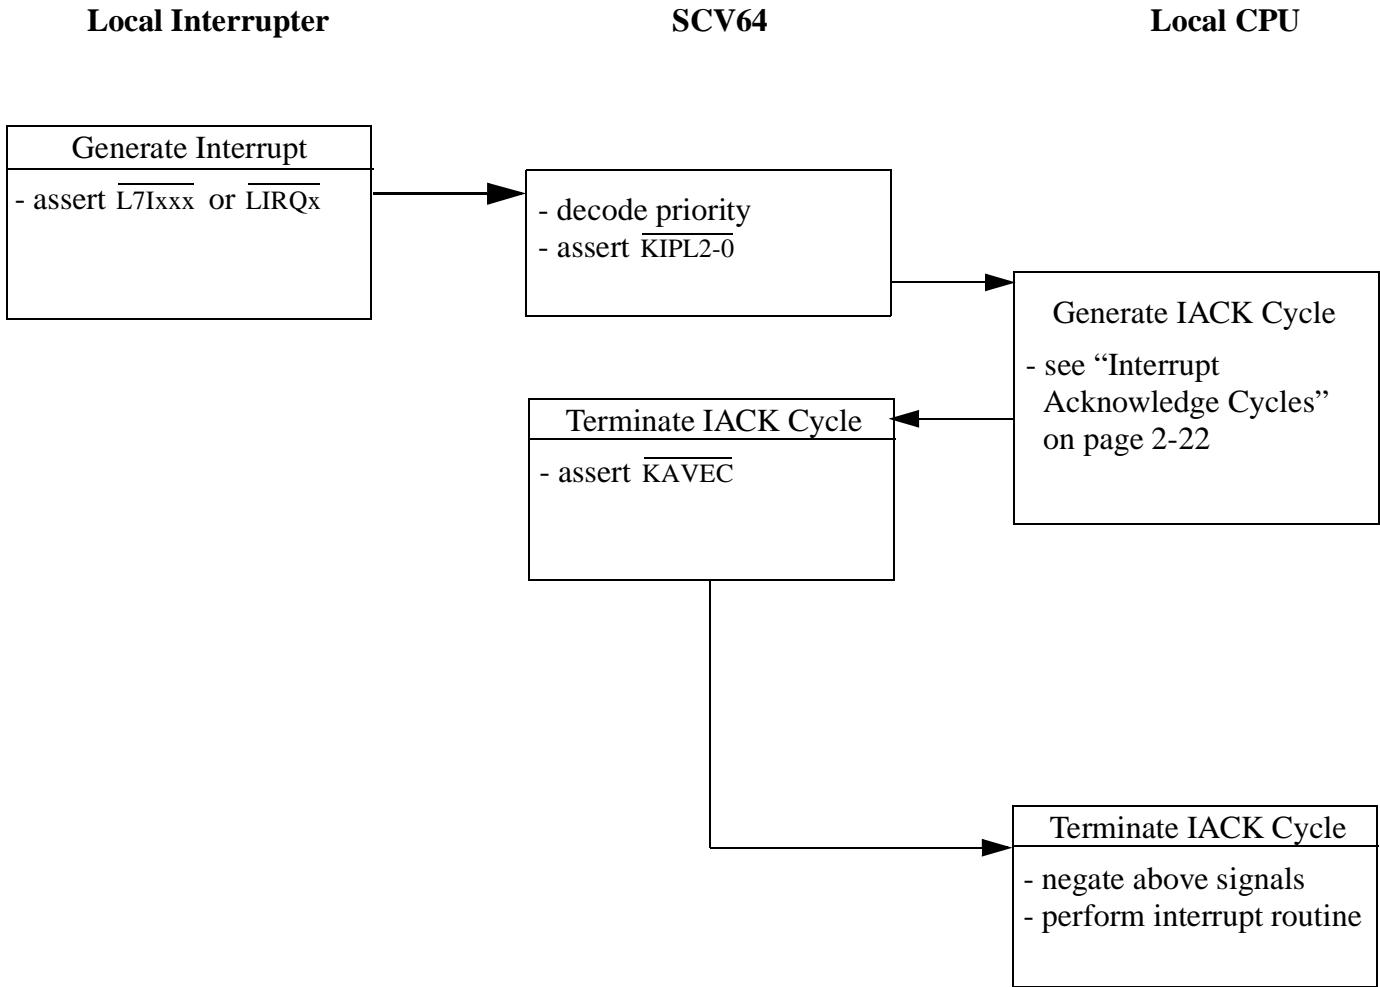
Local Interrupter

SCV64

Local CPU

Generate Interrupt

- assert $\overline{\text{L7Ixxx}}$ or $\overline{\text{LIRQx}}$

- decode priority
- assert $\overline{\text{KIPL2-0}}$

Generate IACK Cycle

- see “Interrupt Acknowledge Cycles” on page 2-22

Terminate IACK Cycle

- assert $\overline{\text{KAVEC}}$

Terminate IACK Cycle

- negate above signals
- perform interrupt routine